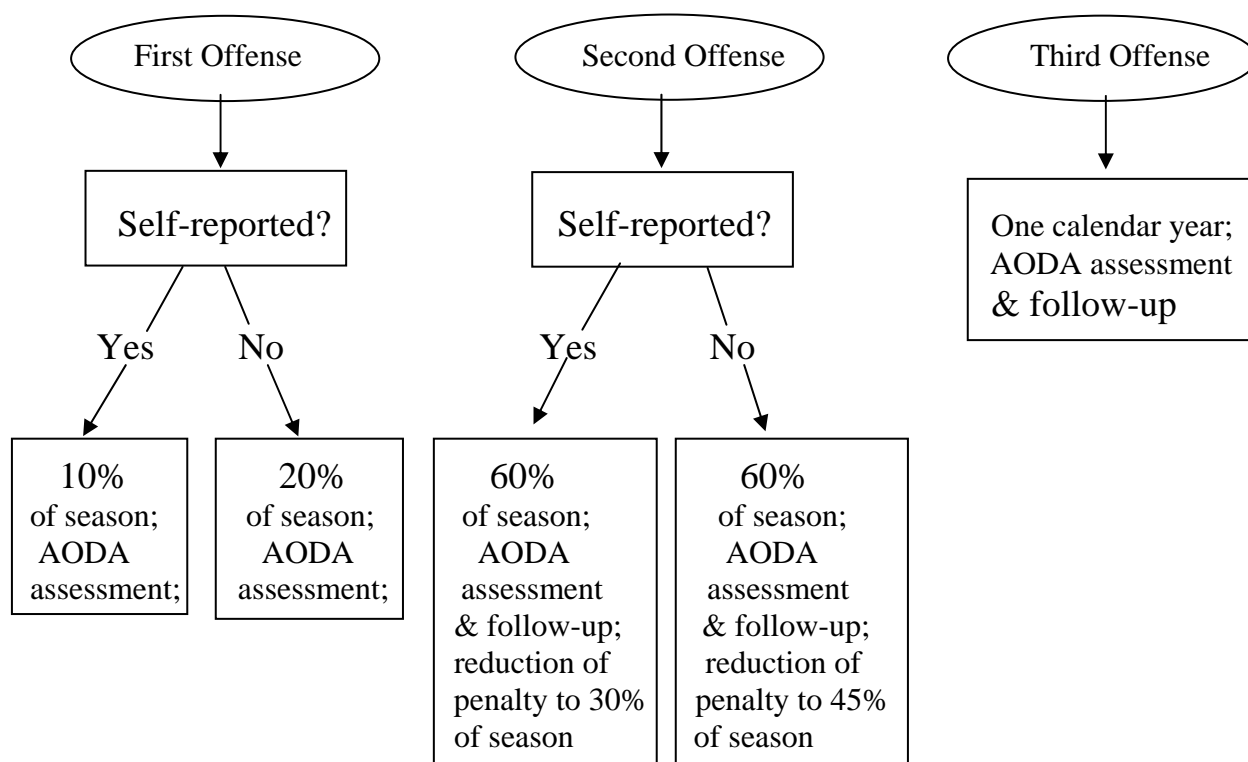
First Offense

Self-reported?

Yes

No

10% of season; AODA assessment;

20% of season; AODA assessment;

Second Offense

Self-reported?

Yes

No

60% of season; AODA assessment & follow-up; reduction of penalty to 30% of season

60% of season; AODA assessment & follow-up; reduction of penalty to 45% of season

Third Offense

One calendar year; AODA assessment & follow-up